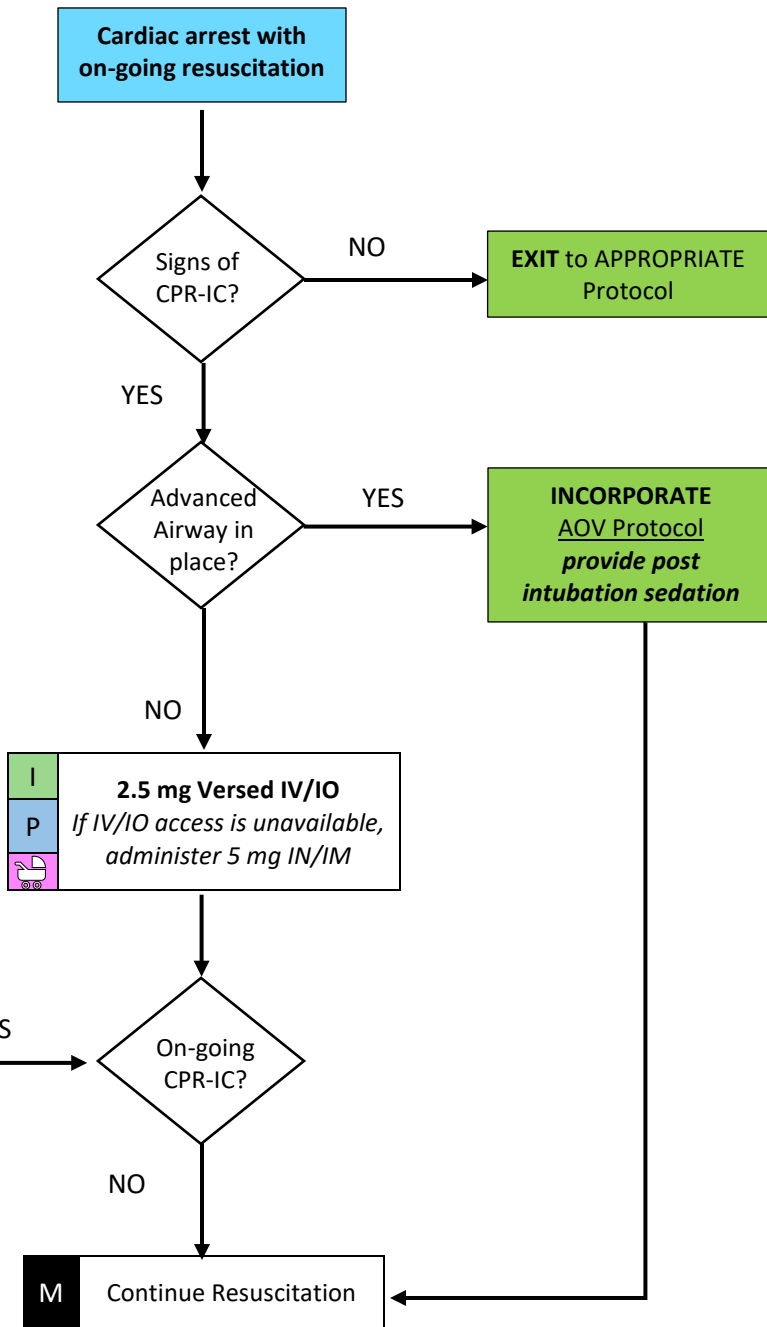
Cardiac arrest with on-going resuscitation

Signs of CPR-IC?

NO

EXIT to APPROPRIATE Protocol

YES

Advanced Airway in place?

YES

INCORPORATE
AOV Protocol
provide post intubation sedation

NO

I
P

2.5 mg Versed IV/IO
If IV/IO access is unavailable, administer 5 mg IN/IM

S

On-going CPR-IC?

NO

M

Continue Resuscitation